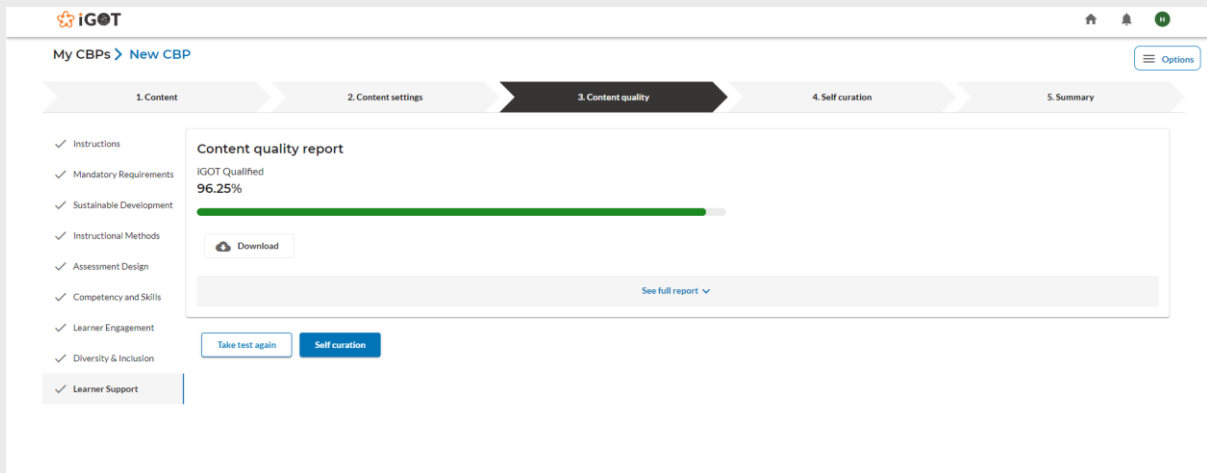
iGOT

H

My CBPs > New CBP

Options

1. Content
2. Content settings
3. Content quality
4. Self curation
5. Summary

Instructions
Mandatory Requirements
Sustainable Development
Instructional Methods
Assessment Design
Competency and Skills
Learner Engagement
Diversity & Inclusion
Learner Support

Content quality report

iGOT Qualified
96.25%

Download

See full report

Take test again
Self curation